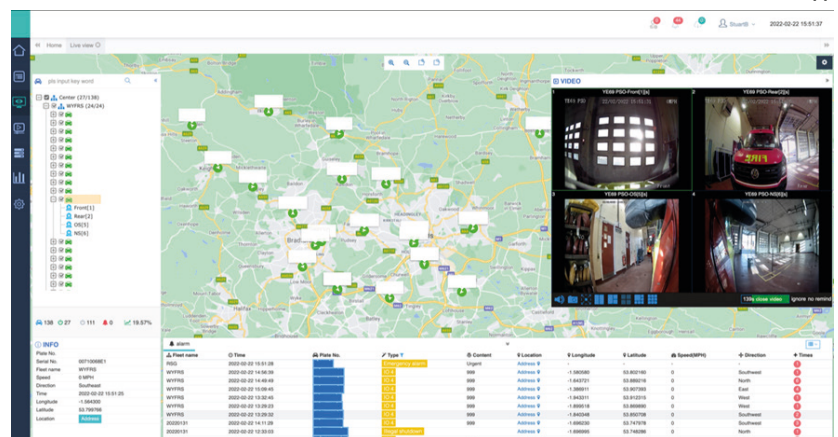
StuartB 2022-02-22 15:51:37

Home Live view

pls input key word

Center (27/138)
WYFRS (24/24)
Front[1]
Rear[2]
OS[3]
NS[4]

138 27 111 4 19.57%

INFO
Plate No.
Serial No. 00710898E1
Fleet name WYFRS
Speed 0 MPH
Direction Southwest
Time 2022-02-22 15:51:25
Longitude -1.564305
Latitude 53.789766
Location Address

VIDEO
1 YE69 PSO-Front[1](s)
2 YE69 PSO-Rear[2](s)
3 YE69 PSO-OS[3](s)
4 YE69 PSO-NS[4](s)

139s close video ignore no remind

alarm

| Fleet name | Time | Plate No. | Type | Content | Location | Longitude | Latitude | Speed(MPH) | Direction | Times |
|---|---|---|---|---|---|---|---|---|---|---|
| RSG | 2022-02-22 15:51:28 | | Emergency alarm | Urgent | Address | - | - | - | - | |
| WYFRS | 2022-02-22 14:56:39 | | IO 4 | 999 | Address | -1.580580 | 53.802160 | 0 | Southwest | |
| WYFRS | 2022-02-22 14:49:49 | | IO 4 | 999 | Address | -1.643721 | 53.686216 | 0 | North | |
| WYFRS | 2022-02-22 13:36:45 | | IO 4 | 999 | Address | -1.388911 | 53.907393 | 0 | East | |
| WYFRS | 2022-02-22 13:32:40 | | IO 4 | 999 | Address | -1.643311 | 53.812310 | 0 | West | |
| WYFRS | 2022-02-22 13:29:23 | | IO 4 | 999 | Address | -1.899516 | 53.869886 | 0 | West | |
| WYFRS | 2022-02-22 13:29:32 | | IO 4 | 999 | Address | -1.843348 | 53.850708 | 0 | Southwest | |
| 20220131 | 2022-02-22 14:11:29 | | IO 4 | 999 | Address | -1.698230 | 53.747978 | 0 | Southeast | |
| 20220131 | 2022-02-22 12:33:03 | | Illegal shutdown | | Address | -1.698995 | 53.748266 | 0 | North | |